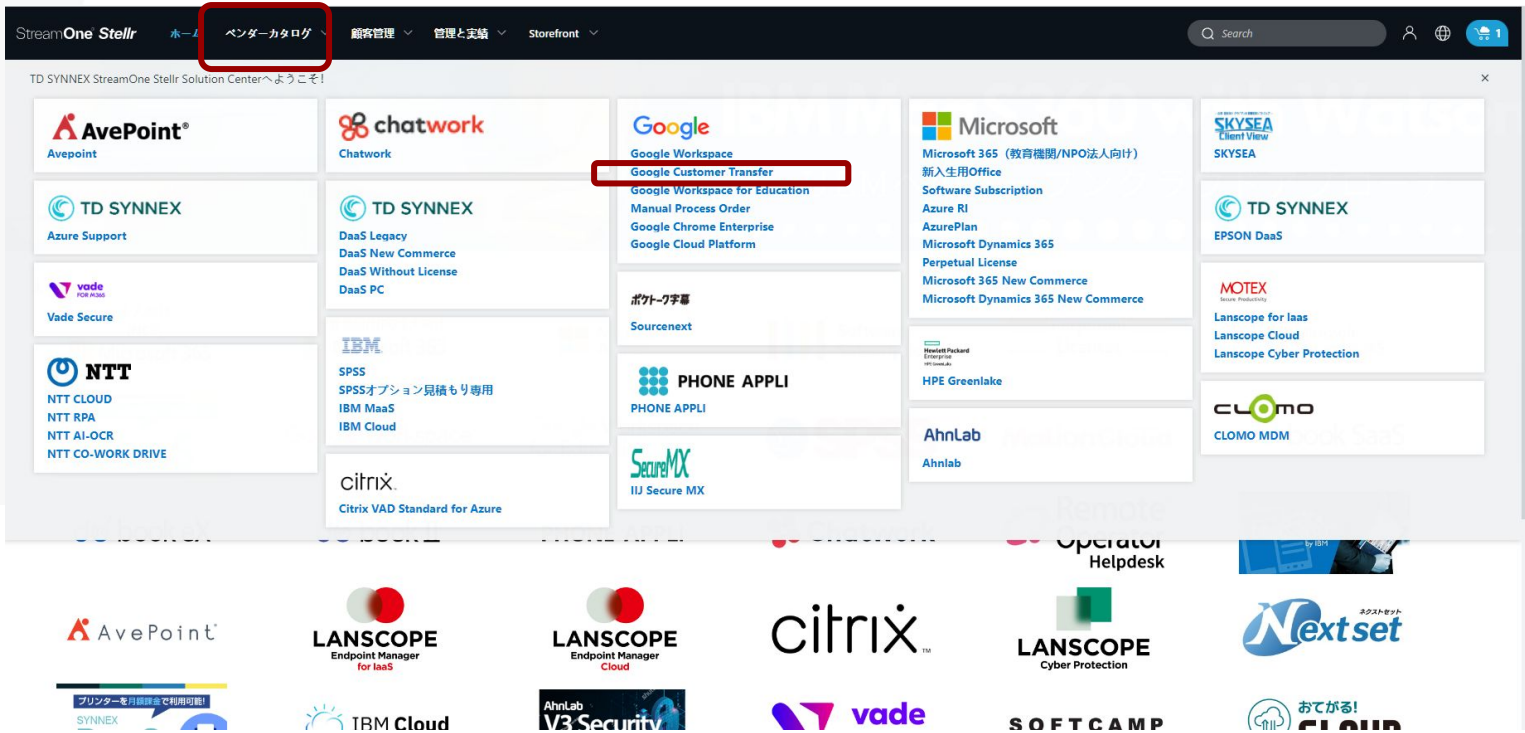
StreamOne Stellr ホーム ベンダーカタログ 顧客管理 管理と実績 Storefront Search 1

TD SYNNEX StreamOne Stellr Solution Centerへようこそ!

AvePoint®
Avepoint

TD SYNNEX
Azure Support

vade FOR M365
Vade Secure

NTT
NTT CLOUD
NTT RPA
NTT AI-OCR
NTT CO-WORK DRIVE

chatwork
Chatwork

TD SYNNEX
DaaS Legacy
DaaS New Commerce
DaaS Without License
DaaS PC

IBM
SPSS
SPSSオプション見積もり専用
IBM MaaS
IBM Cloud

citrix
Citrix VAD Standard for Azure

Google
Google Workspace
Google Customer Transfer
Google Workspace for Education
Manual Process Order
Google Chrome Enterprise
Google Cloud Platform

ポケトーク字幕
Sourcenext

PHONE APPLI
PHONE APPLI

SecureMX
IIJ Secure MX

Microsoft
Microsoft 365（教育機関/NPO法人向け）
新入生用Office
Software Subscription
Azure RI
AzurePlan
Microsoft Dynamics 365
Perpetual License
Microsoft 365 New Commerce
Microsoft Dynamics 365 New Commerce

Hewlett Packard Enterprise
HPE Greenlake

AhnLab
Ahnlab

SKYSEA Client View
SKYSEA

TD SYNNEX
EPSON DaaS

MOTEX
Lanscope for Iaas
Lanscope Cloud
Lanscope Cyber Protection

CLOMO
CLOMO MDM

Remote Operator Helpdesk

AvePoint

LANSCOPE Endpoint Manager for IaaS

LANSCOPE Endpoint Manager Cloud

citrix

LANSCOPE Cyber Protection

Nextset ネクストセット

プリンターを月額課金で利用可能!
SYNNEX

IBM Cloud

AhnLab V3 Security

vade

SOFTCAMP

おてがる! CLOUD